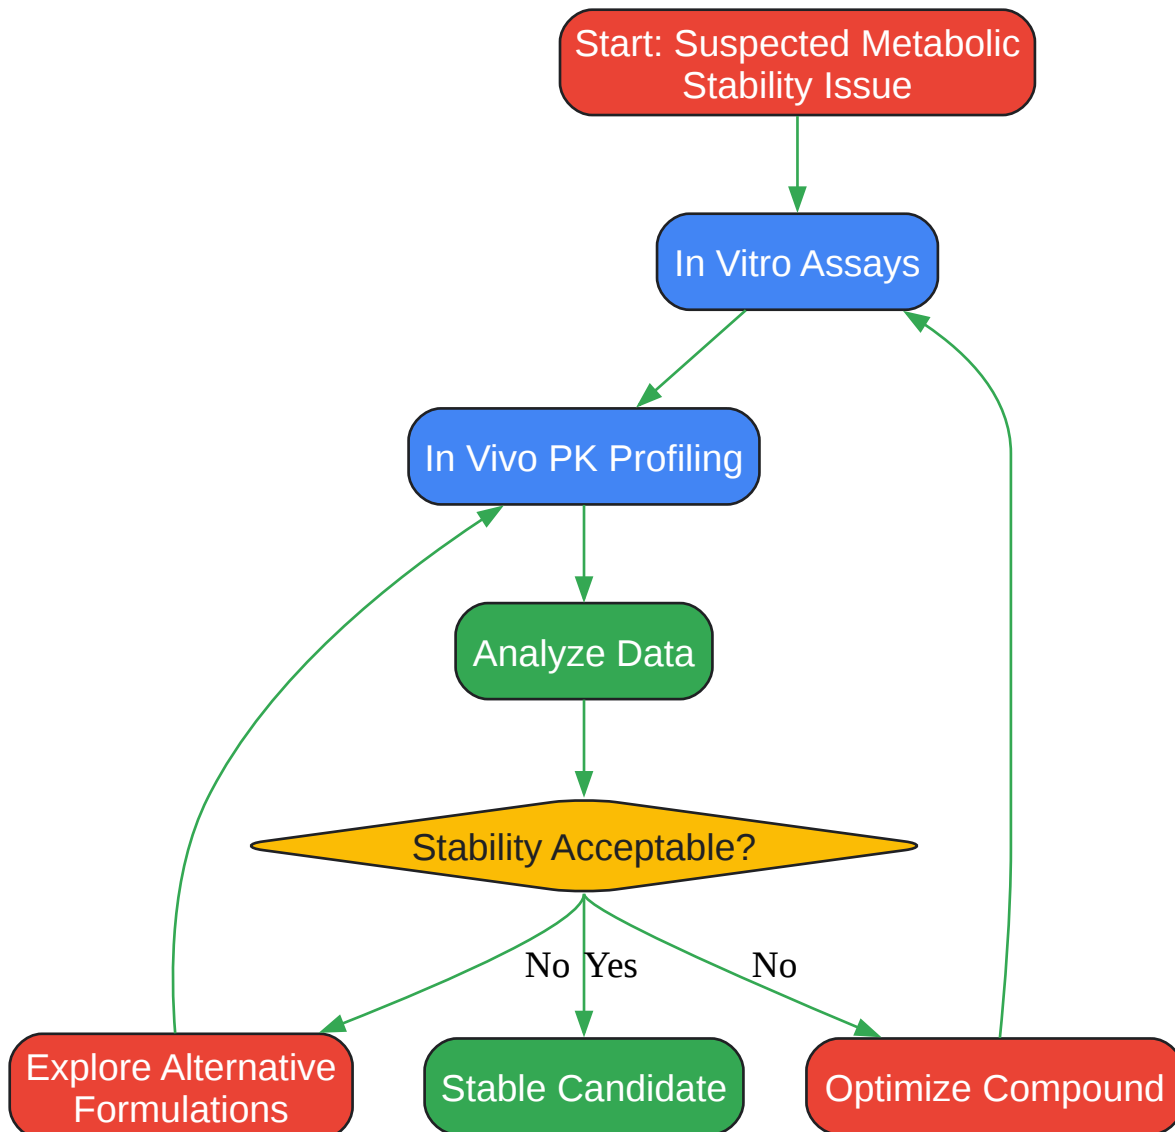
Start: Suspected Metabolic Stability Issue

In Vitro Assays

In Vivo PK Profiling

Analyze Data

Stability Acceptable?

No

Yes

No

Explore Alternative Formulations

Stable Candidate

Optimize Compound